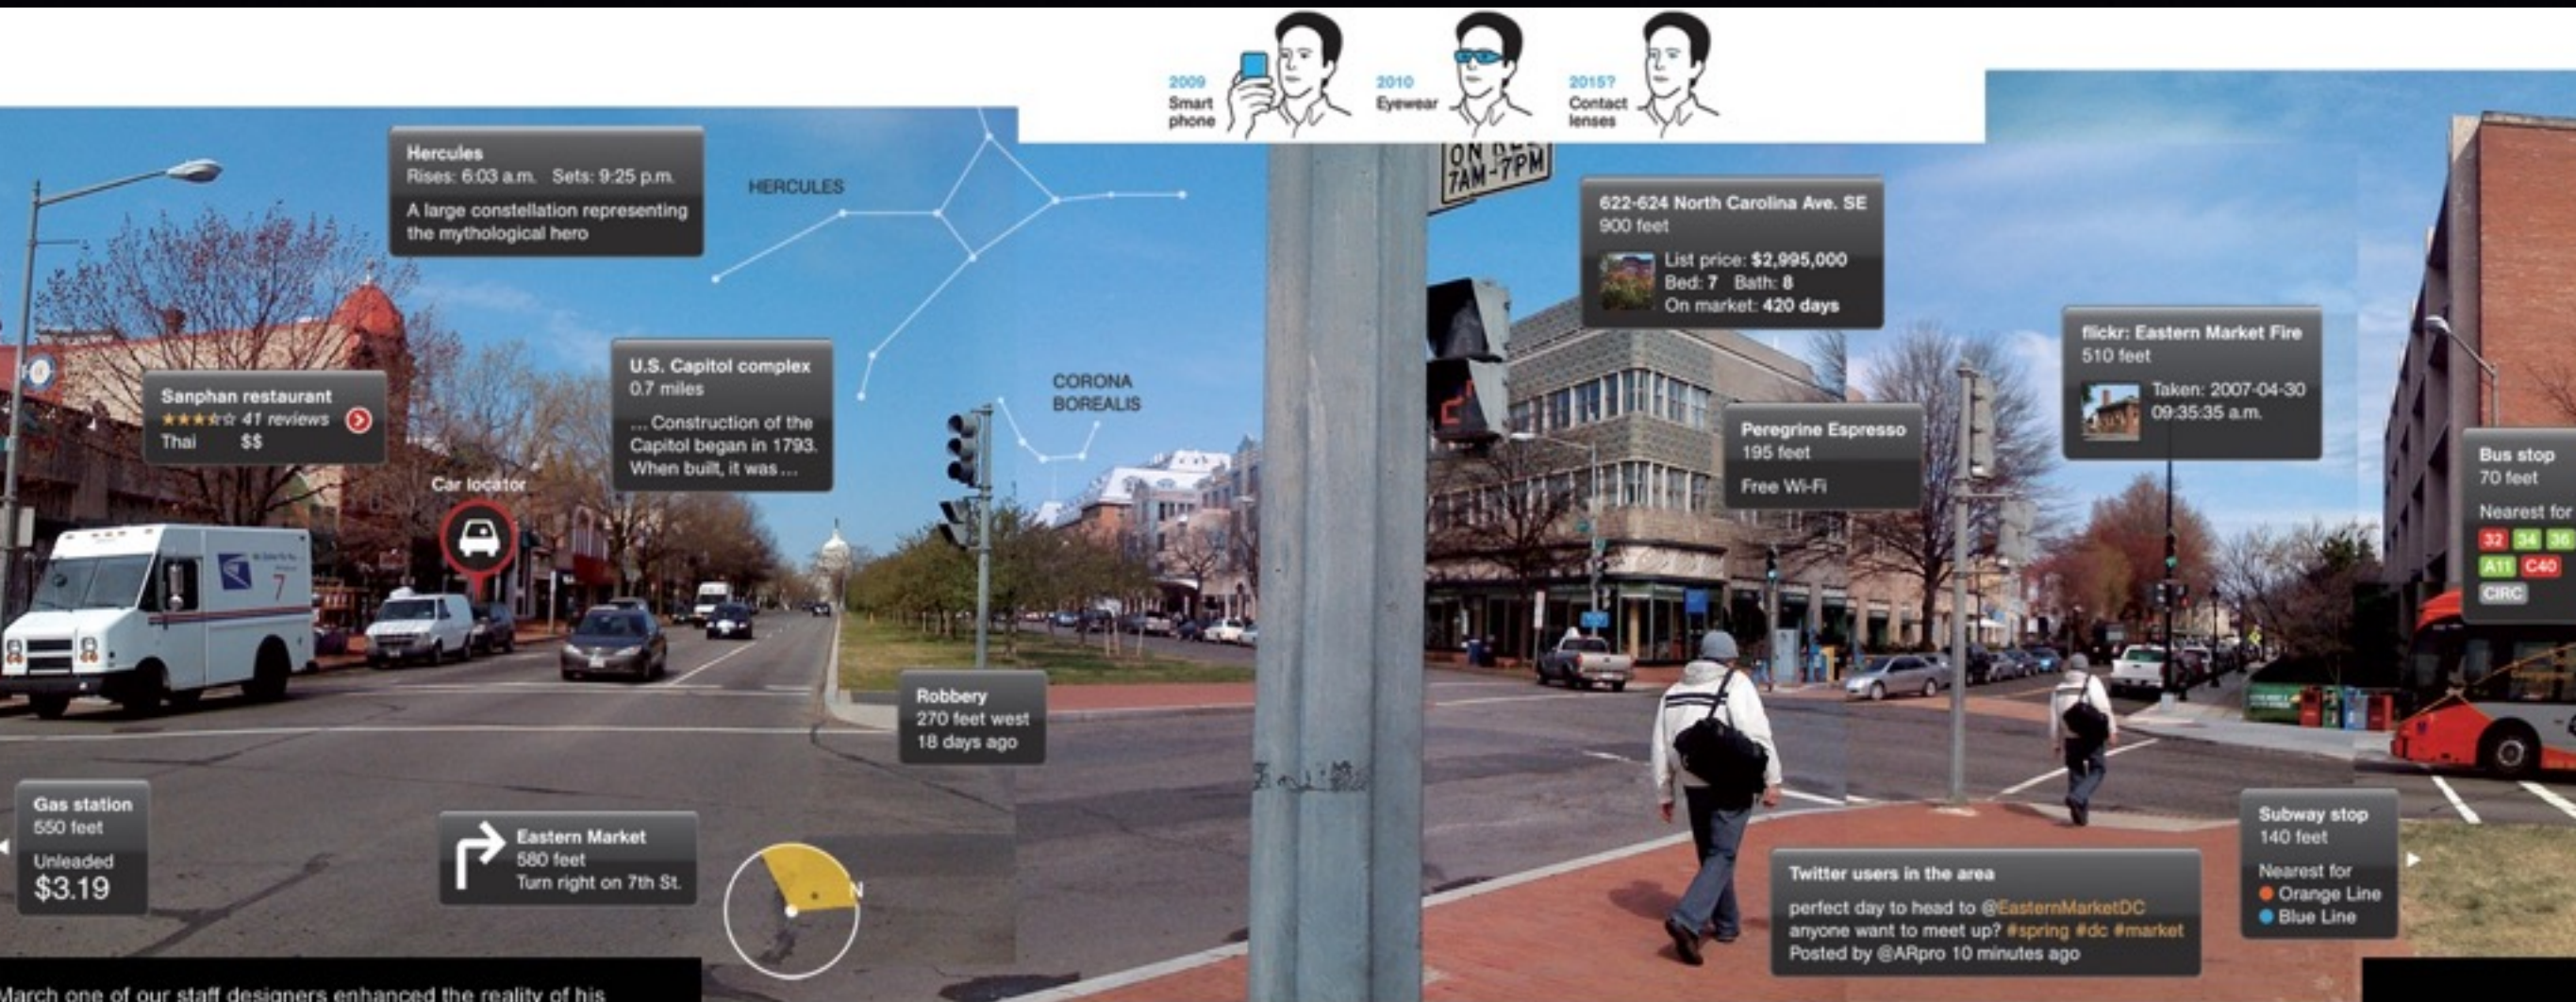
2009
Smart phone

2010
Eyewear

2015?
Contact lenses

Hercules
Rises: 6:03 a.m. Sets: 9:25 p.m.
A large constellation representing the mythological hero

HERCULES

CORONA BOREALIS

Sanphan restaurant
41 reviews
Thai $$

U.S. Capitol complex
0.7 miles
... Construction of the Capitol began in 1793. When built, it was ...

Car locator

ON RED 7AM-7PM

622-624 North Carolina Ave. SE
900 feet
List price: $2,995,000
Bed: 7 Bath: 8
On market: 420 days

flickr: Eastern Market Fire
510 feet
Taken: 2007-04-30 09:35:35 a.m.

Peregrine Espresso
195 feet
Free Wi-Fi

Bus stop
70 feet
Nearest for
32 34 36
A11 C40
CIRC

Robbery
270 feet west
18 days ago

Gas station
550 feet
Unleaded
$3.19

Eastern Market
580 feet
Turn right on 7th St.

N

Twitter users in the area
perfect day to head to @EasternMarketDC anyone want to meet up? #spring #dc #market
Posted by @ARpro 10 minutes ago

Subway stop
140 feet
Nearest for
Orange Line
Blue Line

March one of our staff designers enhanced the reality of his